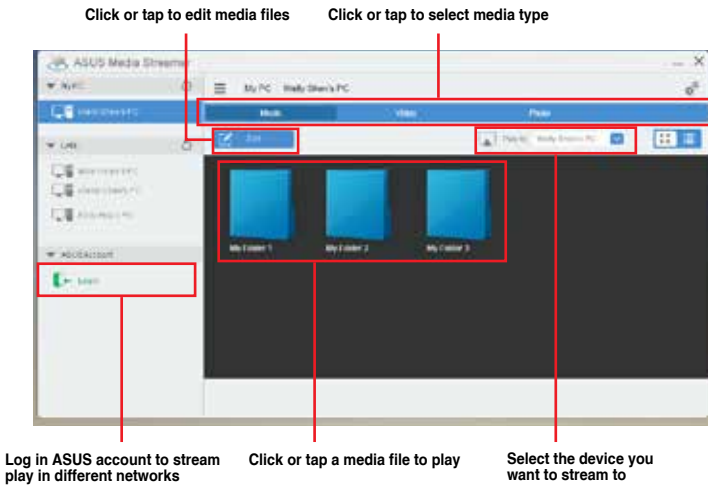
Click or tap to edit media files

Click or tap to select media type

ASUS Media Streamer

My PC

Wally Shen's PC

≡ My PC Wally Shen's PC

Music Video Photo

Edit

Play to: Wally Shen's PC

LAN

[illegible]

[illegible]

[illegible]

ASUS Account

Login

My Folder 1

My Folder 2

My Folder 3

Log in ASUS account to stream play in different networks

Click or tap a media file to play

Select the device you want to stream to